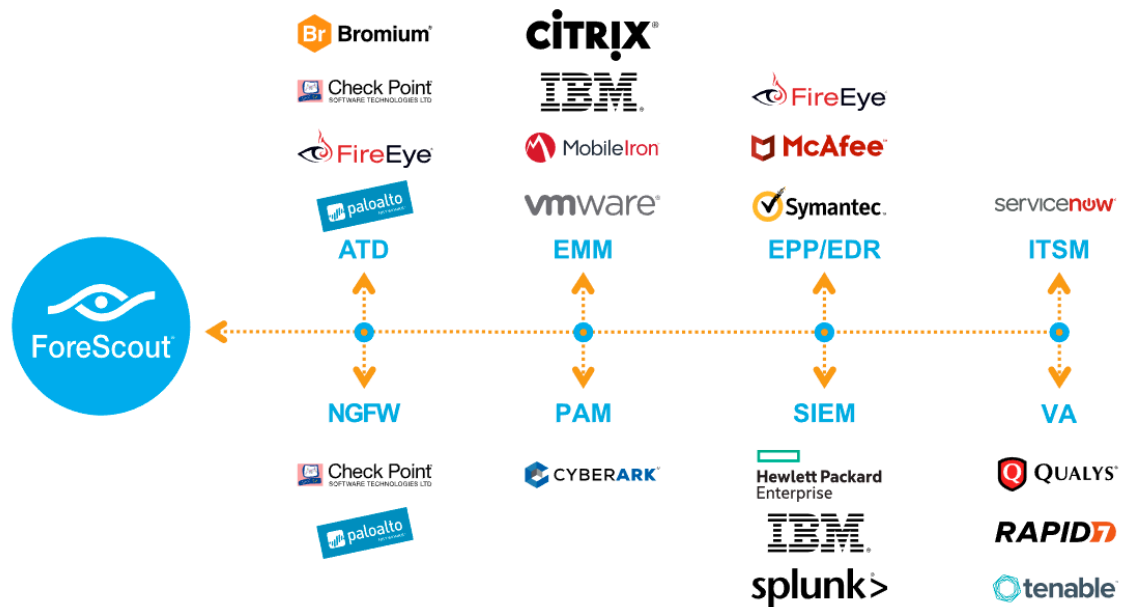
ForeScout

Bromium
Check Point SOFTWARE TECHNOLOGIES LTD
FireEye
paloalto
ATD
NGFW
Check Point SOFTWARE TECHNOLOGIES LTD
paloalto

CITRIX
IBM
MobileIron
vmware
EMM
PAM
CYBERARK

FireEye
McAfee
Symantec
EPP/EDR
SIEM
Hewlett Packard Enterprise
IBM
splunk>

servicenow
ITSM
VA
QUALYS
RAPID7
tenable